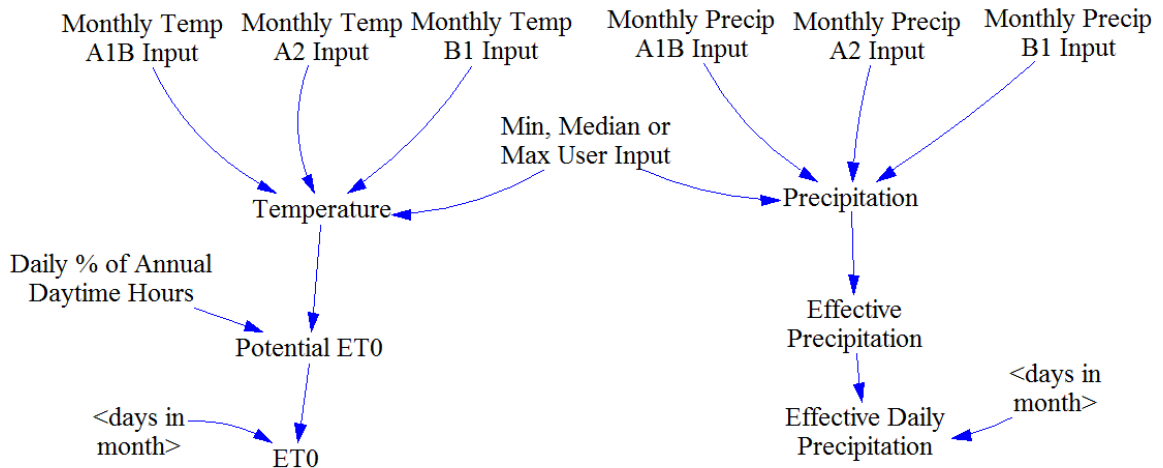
Monthly Temp A1B Input

Monthly Temp A2 Input

Monthly Temp B1 Input

Monthly Precip A1B Input

Monthly Precip A2 Input

Monthly Precip B1 Input

Min, Median or Max User Input

Temperature

Precipitation

Daily % of Annual Daytime Hours

Potential ET0

Effective Precipitation

<days in month>

ET0

Effective Daily Precipitation

<days in month>